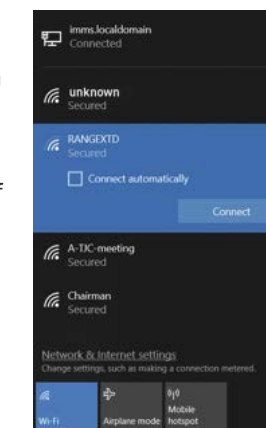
imms.localdomain
Connected

unknown
Secured

RANGEXTD
Secured

Connect automatically

Connect

A-TJC-meeting
Secured

Chairman
Secured

Network & Internet settings
Change settings, such as making a connection metered.

Wi-Fi

Airplane mode

Mobile hotspot